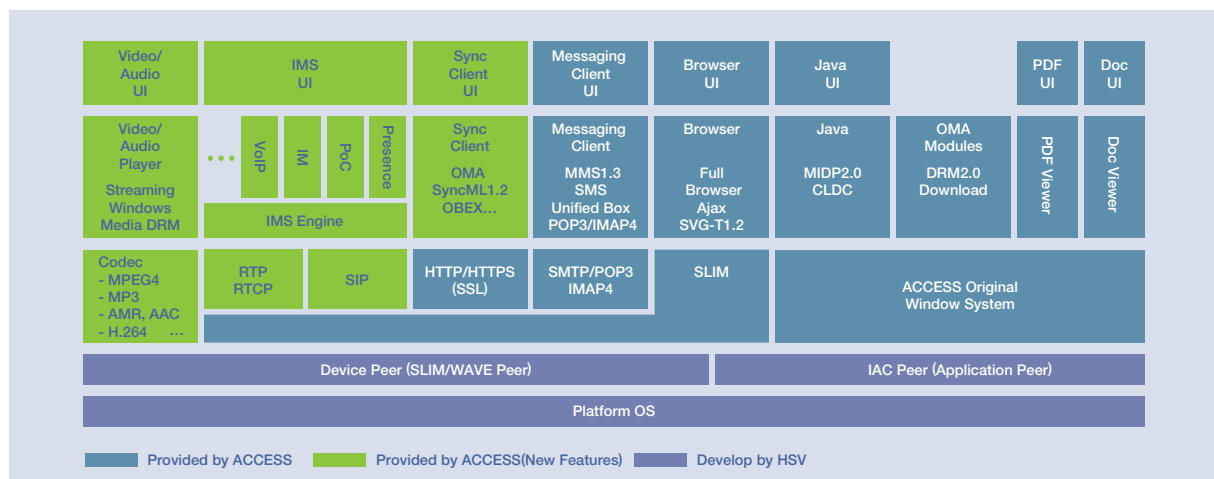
Video/ Audio UI

IMS UI

Sync Client UI

Messaging Client UI

Browser UI

Java UI

PDF UI

Doc UI

Video/ Audio Player

Streaming Windows Media DRM

...

VoIP

IM

PoC

Presence

IMS Engine

Sync Client

OMA SyncML1.2 OBEX...

Messaging Client

MMS1.3 SMS Unified Box POP3/IMAP4

Browser

Full Browser Ajax SVG-T1.2

Java

MIDP2.0 CLDC

OMA Modules

DRM2.0 Download

PDF Viewer

Doc Viewer

Codec
- MPEG4
- MP3
- AMR, AAC
- H.264 ...

RTP RTCP

SIP

HTTP/HTTPS (SSL)

SMTP/POP3 IMAP4

SLIM

ACCESS Original Window System

Device Peer (SLIM/WAVE Peer)

IAC Peer (Application Peer)

Platform OS

Provided by ACCESS

Provided by ACCESS(New Features)

Develop by HSV